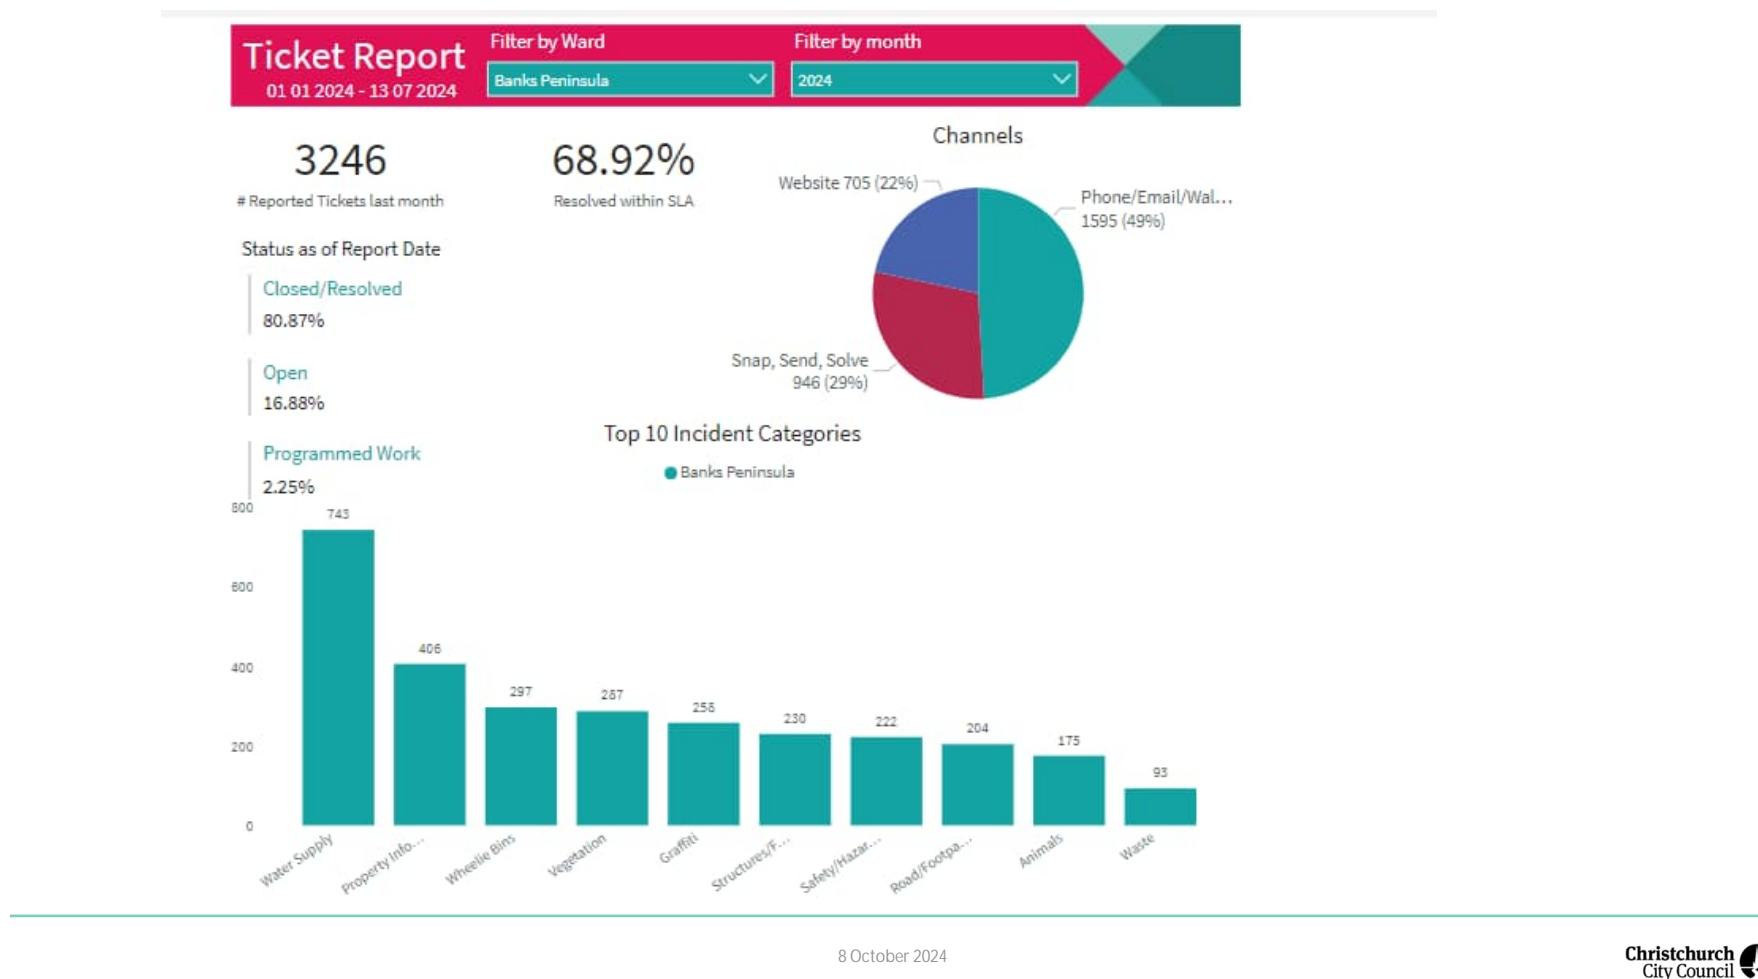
Ticket Report
01 01 2024 - 13 07 2024

Filter by Ward
Banks Peninsula

Filter by month
2024

3246
# Reported Tickets last month

68.92%
Resolved within SLA

Channels

Website 705 (22%)
Phone/Email/Wal...
1595 (49%)
Snap, Send, Solve
946 (29%)

Status as of Report Date

Closed/Resolved
80.87%

Open
16.88%

Programmed Work
2.25%

Top 10 Incident Categories

Banks Peninsula

800
600
400
200
0

743
406
297
287
256
230
222
204
175
93

Water Supply
Property Info...
Wheelie Bins
Vegetation
Graffiti
Structures/F...
Safety/Hazar...
Road/Footpa...
Animals
Waste

8 October 2024

Christchurch
City Council